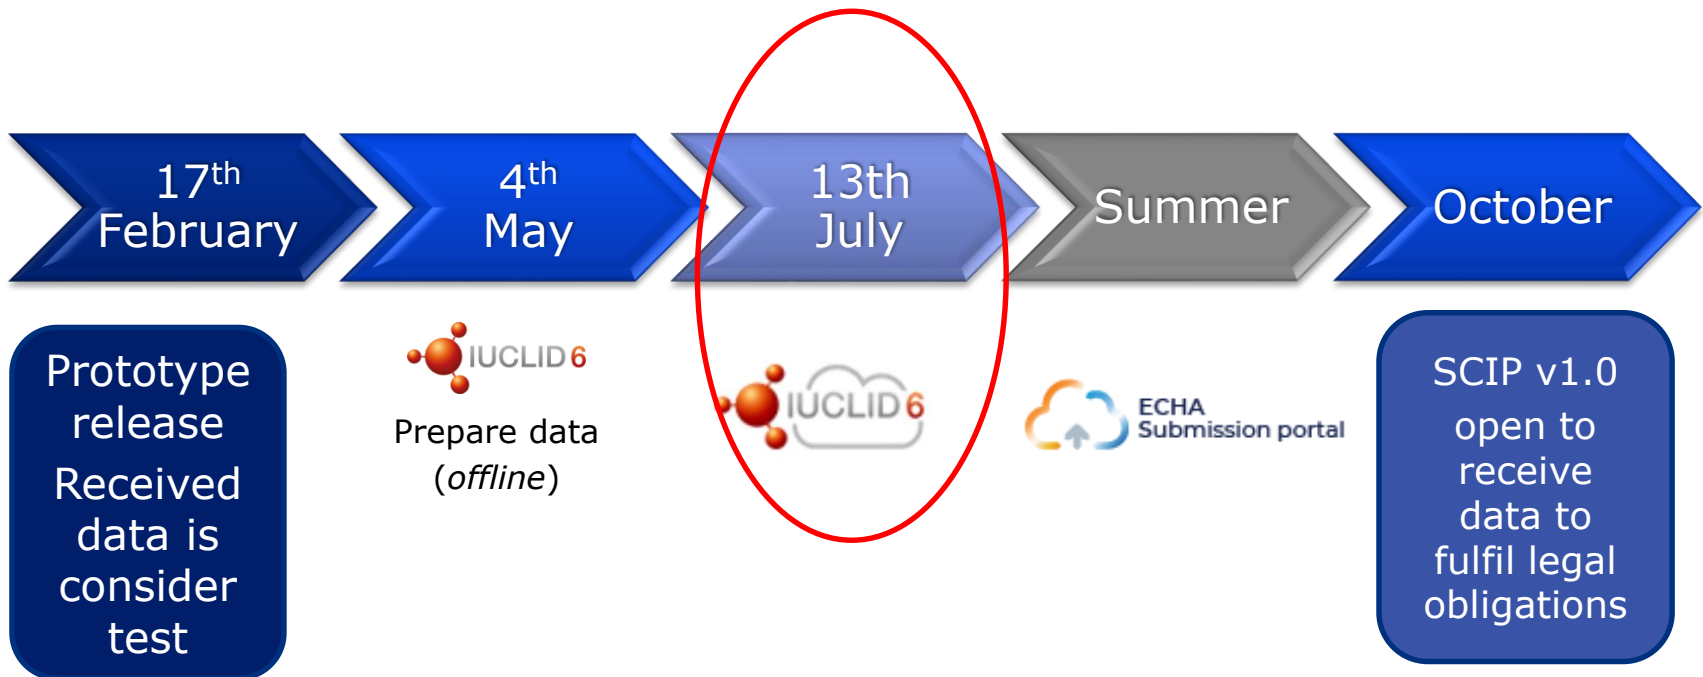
17$^{th}$ February

4$^{th}$ May

13th July

Summer

October

Prototype release

Received data is consider test

IUCLID 6

Prepare data (*offline*)

IUCLID 6

ECHA Submission portal

SCIP v1.0

open to receive data to fulfil legal obligations